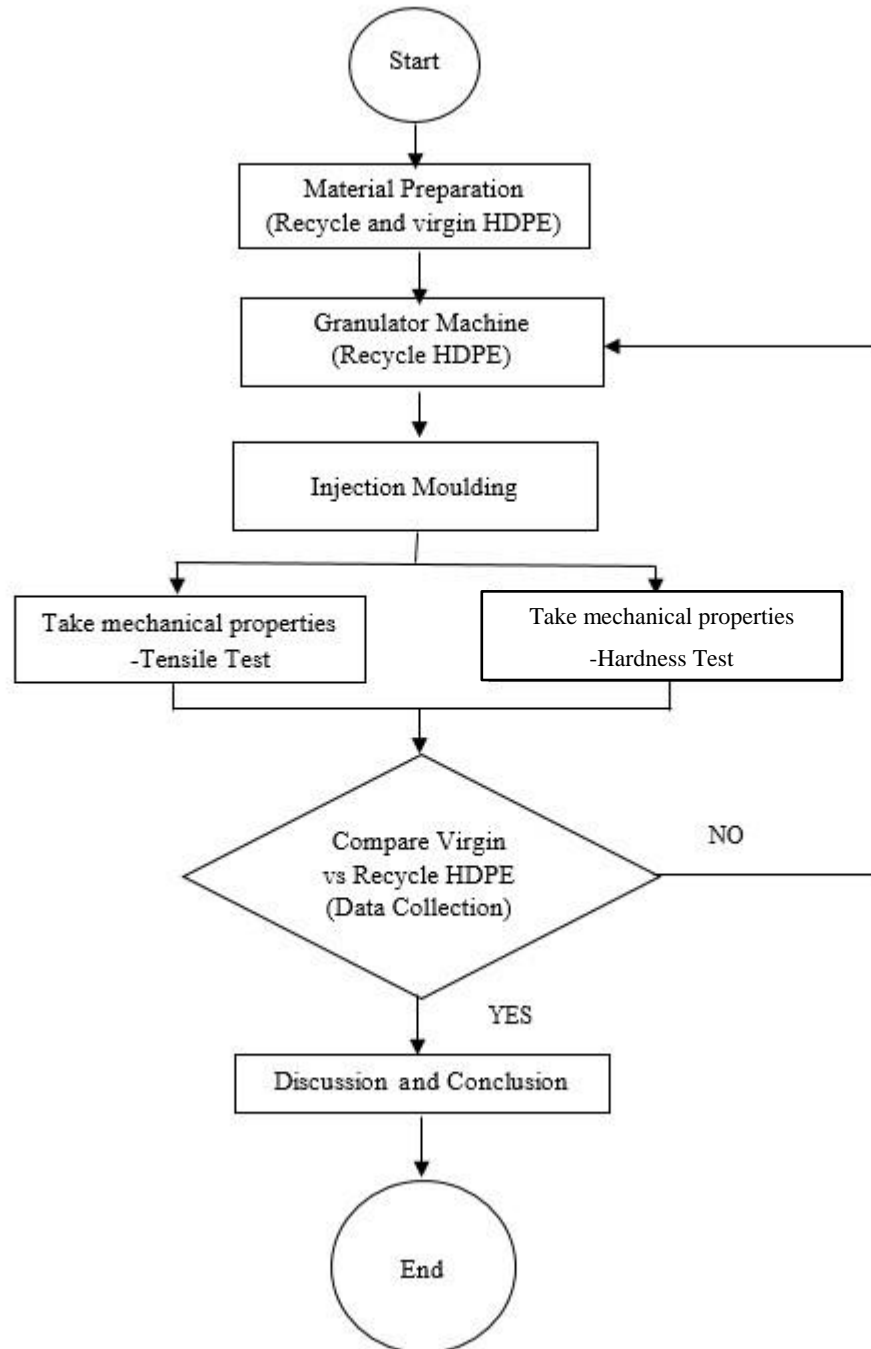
Start

Material Preparation
(Recycle and virgin HDPE)

Granulator Machine
(Recycle HDPE)

Injection Moulding

Take mechanical properties
-Tensile Test

Take mechanical properties
-Hardness Test

Compare Virgin
vs Recycle HDPE
(Data Collection)

NO

YES

Discussion and Conclusion

End